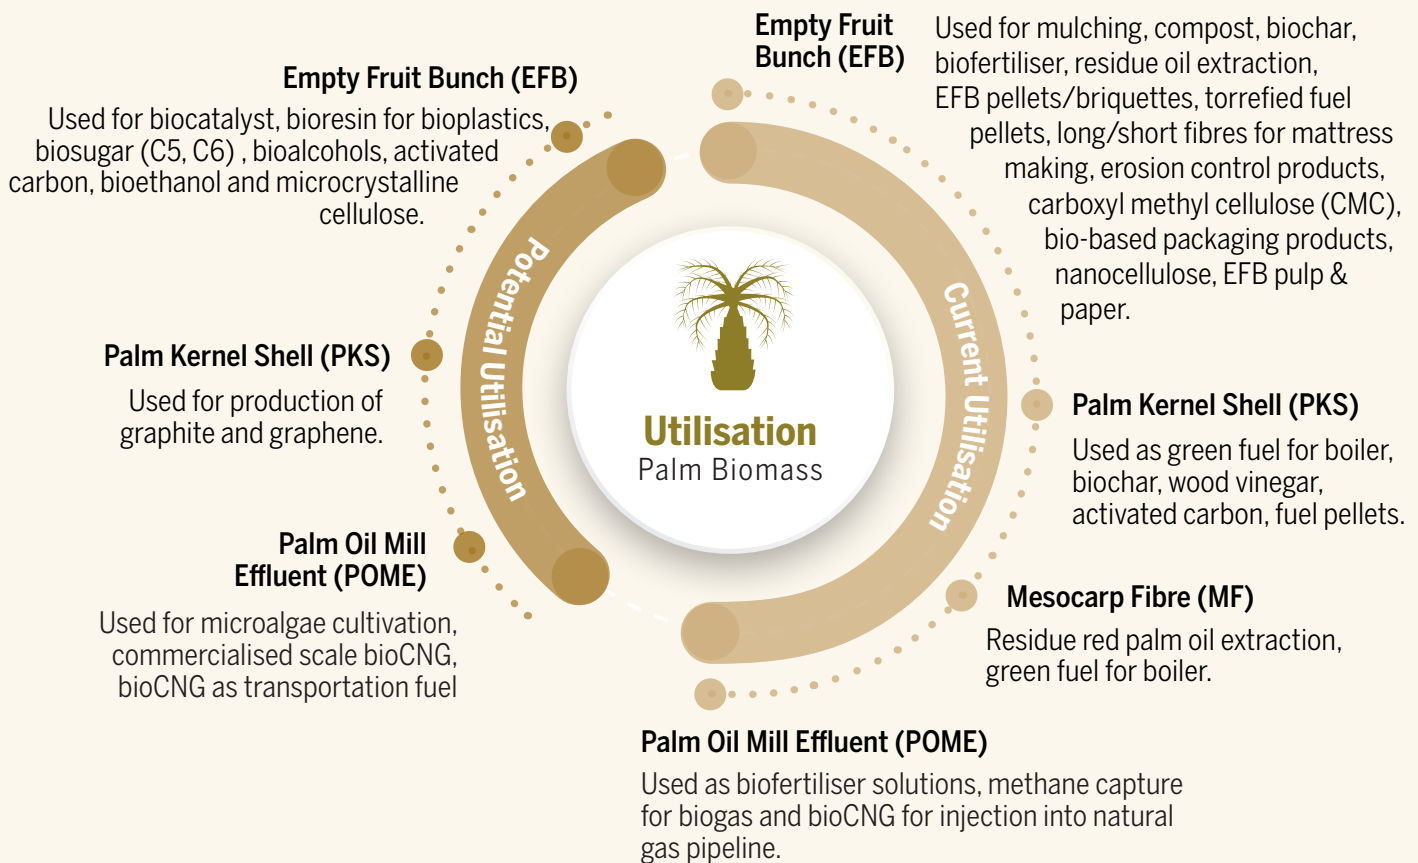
Empty Fruit Bunch (EFB)

Used for biocatalyst, bioresin for bioplastics, biosugar (C5, C6) , bioalcohols, activated carbon, bioethanol and microcrystalline cellulose.

Empty Fruit Bunch (EFB)

Used for mulching, compost, biochar, biofertiliser, residue oil extraction, EFB pellets/briquettes, torrefied fuel pellets, long/short fibres for mattress making, erosion control products, carboxyl methyl cellulose (CMC), bio-based packaging products, nanocellulose, EFB pulp & paper.

Potential Utilisation

Current Utilisation

Utilisation
Palm Biomass

Palm Kernel Shell (PKS)

Used for production of graphite and graphene.

Palm Kernel Shell (PKS)

Used as green fuel for boiler, biochar, wood vinegar, activated carbon, fuel pellets.

Palm Oil Mill Effluent (POME)

Used for microalgae cultivation, commercialised scale bioCNG, bioCNG as transportation fuel

Mesocarp Fibre (MF)

Residue red palm oil extraction, green fuel for boiler.

Palm Oil Mill Effluent (POME)

Used as biofertiliser solutions, methane capture for biogas and bioCNG for injection into natural gas pipeline.